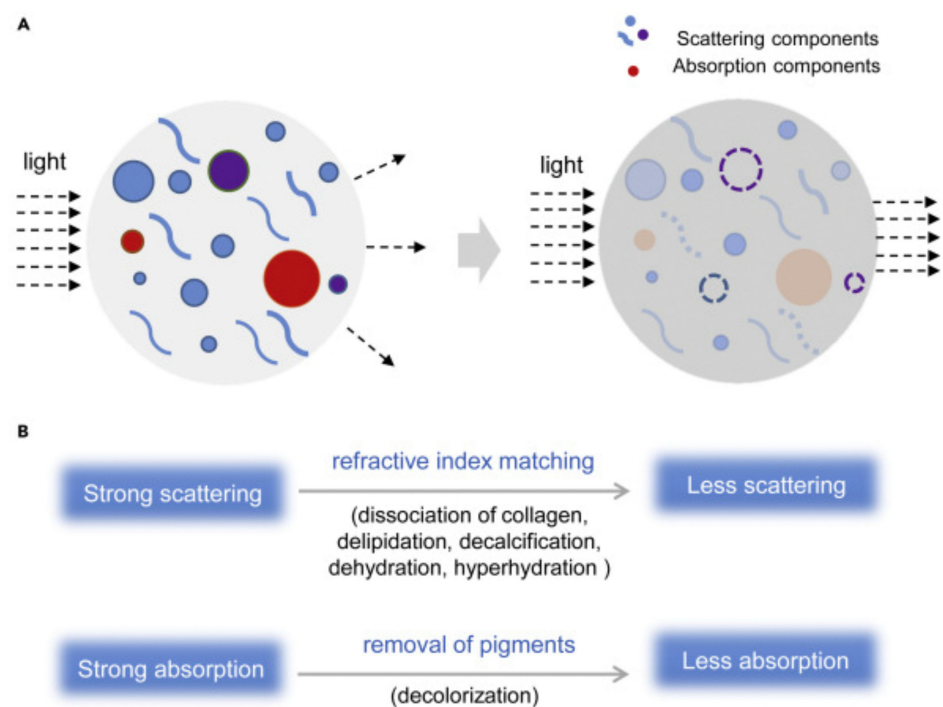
A

Scattering components
Absorption components

light

light

B

Strong scattering

refractive index matching

(dissociation of collagen, delipidation, decalcification, dehydration, hyperhydration )

Less scattering

Strong absorption

removal of pigments

(decolorization)

Less absorption